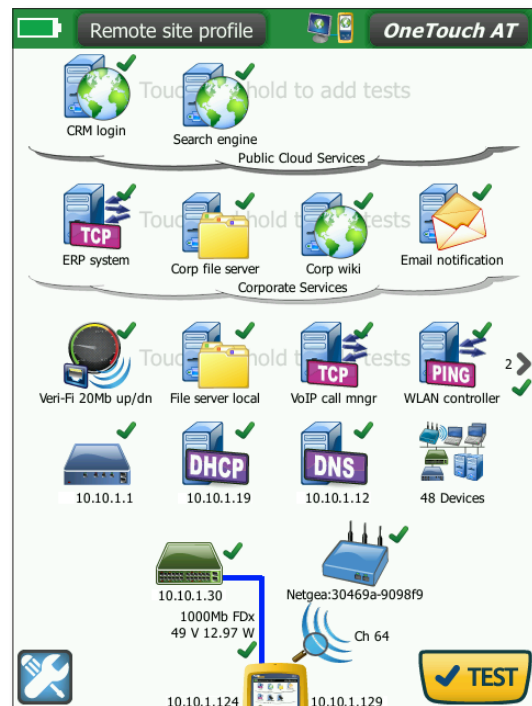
Remote site profile

OneTouch AT

Touch & hold to add tests

CRM login

Search engine

Public Cloud Services

Touch & hold to add tests

TCP

ERP system

Corp file server

Corp wiki

Email notification

Corporate Services

Touch & hold to add tests

Veri-Fi 20Mb up/dn

File server local

TCP

VoIP call mngr

PING

WLAN controller

2

10.10.1.1

DHCP

10.10.1.19

DNS

10.10.1.12

48 Devices

10.10.1.30

1000Mb FDx
49 V 12.97 W

Netgea:30469a-9098f9

Ch 64

10.10.1.124

10.10.1.129

TEST